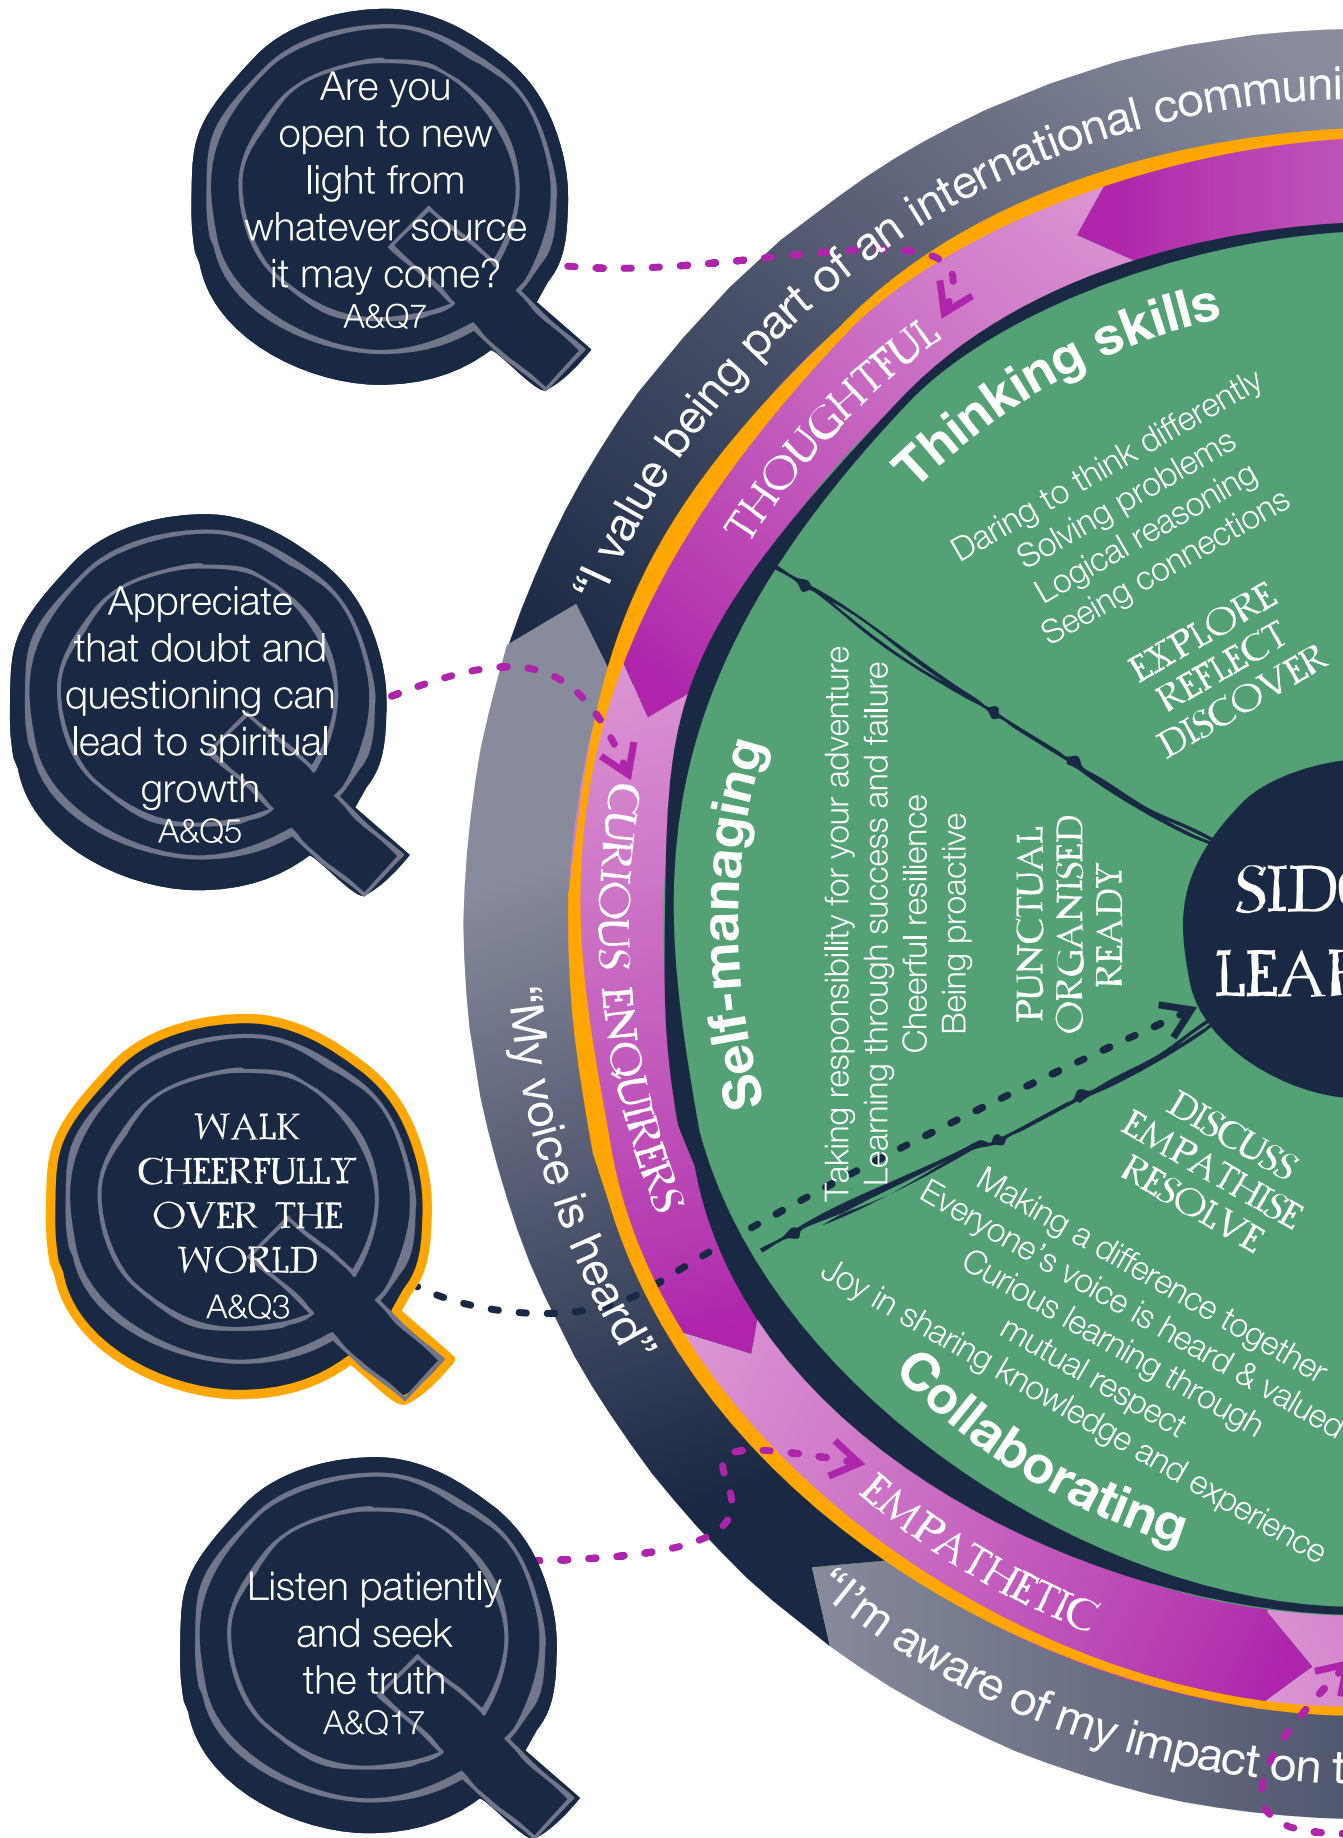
Are you open to new light from whatever source it may come?
A&Q7

Appreciate that doubt and questioning can lead to spiritual growth
A&Q5

WALK CHEERFULLY OVER THE WORLD
A&Q3

Listen patiently and seek the truth
A&Q17

"I value being part of an international communi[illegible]

"My voice is heard"

"I'm aware of my impact on t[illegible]

THOUGHTFUL

CURIOUS ENQUIRERS

EMPATHETIC

Thinking skills
Daring to think differently
Solving problems
Logical reasoning
Seeing connections
EXPLORE
REFLECT
DISCOVER

Self-managing
Taking responsibility for your adventure
Learning through success and failure
Cheerful resilience
Being proactive
PUNCTUAL
ORGANISED
READY

Collaborating
Making a difference together
Everyone's voice is heard & valued
Curious learning through mutual respect
Joy in sharing knowledge and experience
DISCUSS
EMPATHISE
RESOLVE

SID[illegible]
LEA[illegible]